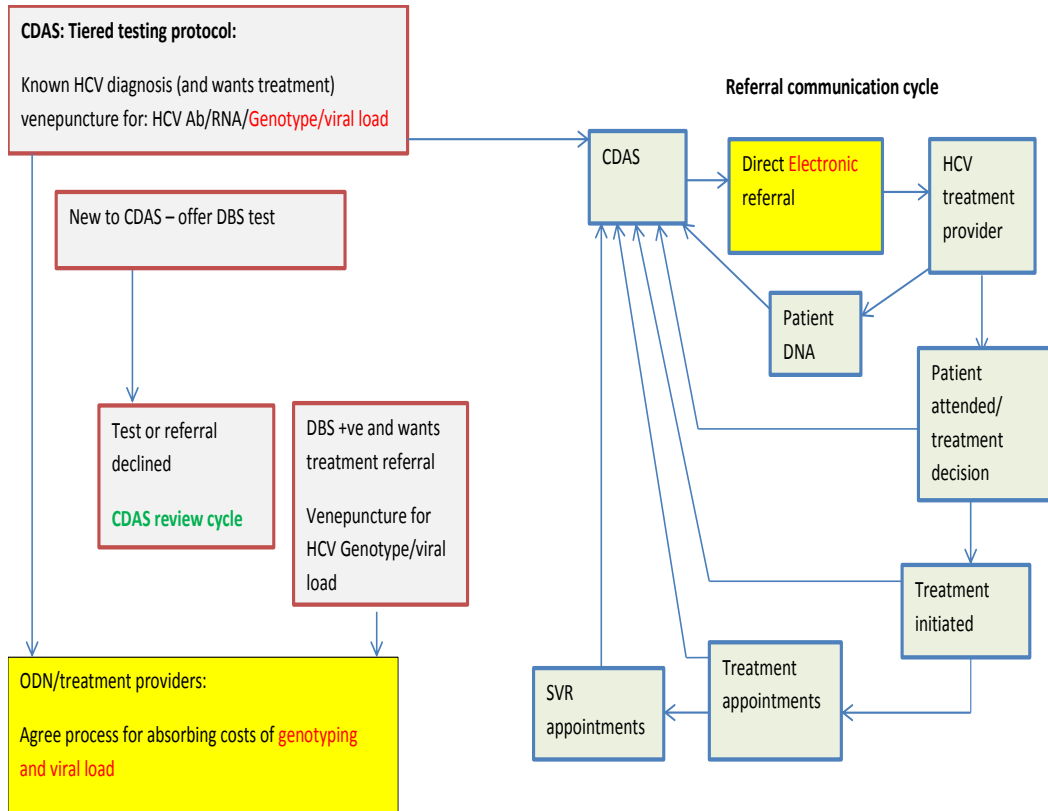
CDAS: Tiered testing protocol:

Known HCV diagnosis (and wants treatment) venepuncture for: HCV Ab/RNA/Genotype/viral load

New to CDAS – offer DBS test

Test or referral declined

CDAS review cycle

DBS +ve and wants treatment referral

Venepuncture for HCV Genotype/viral load

ODN/treatment providers:

Agree process for absorbing costs of genotyping and viral load

Referral communication cycle

CDAS

Direct Electronic referral

HCV treatment provider

Patient DNA

Patient attended/ treatment decision

Treatment initiated

Treatment appointments

SVR appointments